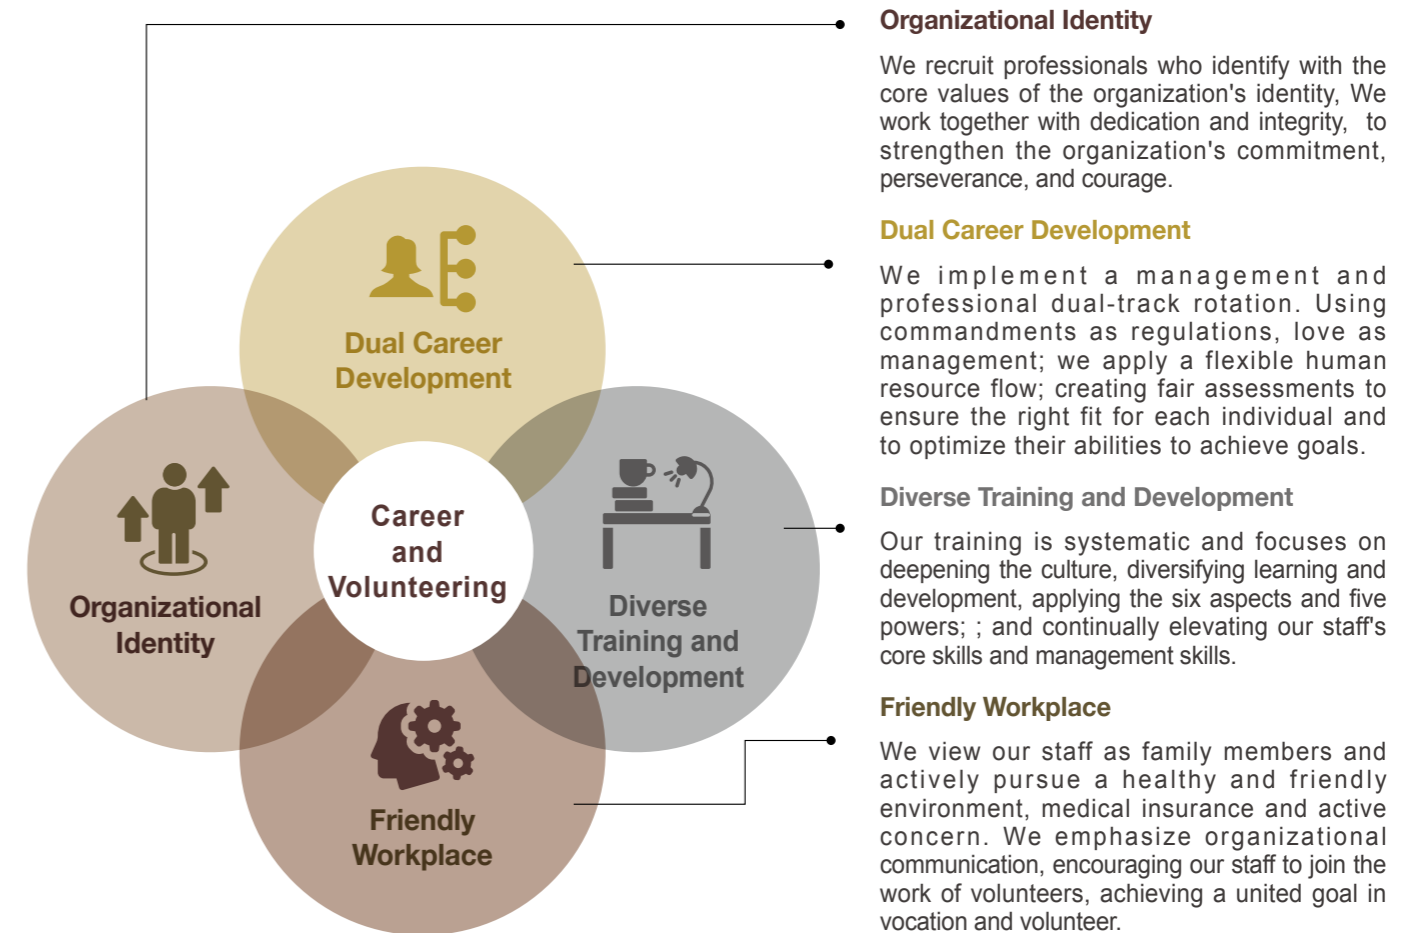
Dual Career Development

Organizational Identity

Career and Volunteering

Diverse Training and Development

Friendly Workplace

Organizational Identity

We recruit professionals who identify with the core values of the organization's identity, We work together with dedication and integrity, to strengthen the organization's commitment, perseverance, and courage.

Dual Career Development

We implement a management and professional dual-track rotation. Using commandments as regulations, love as management; we apply a flexible human resource flow; creating fair assessments to ensure the right fit for each individual and to optimize their abilities to achieve goals.

Diverse Training and Development

Our training is systematic and focuses on deepening the culture, diversifying learning and development, applying the six aspects and five powers; ; and continually elevating our staff's core skills and management skills.

Friendly Workplace

We view our staff as family members and actively pursue a healthy and friendly environment, medical insurance and active concern. We emphasize organizational communication, encouraging our staff to join the work of volunteers, achieving a united goal in vocation and volunteer.